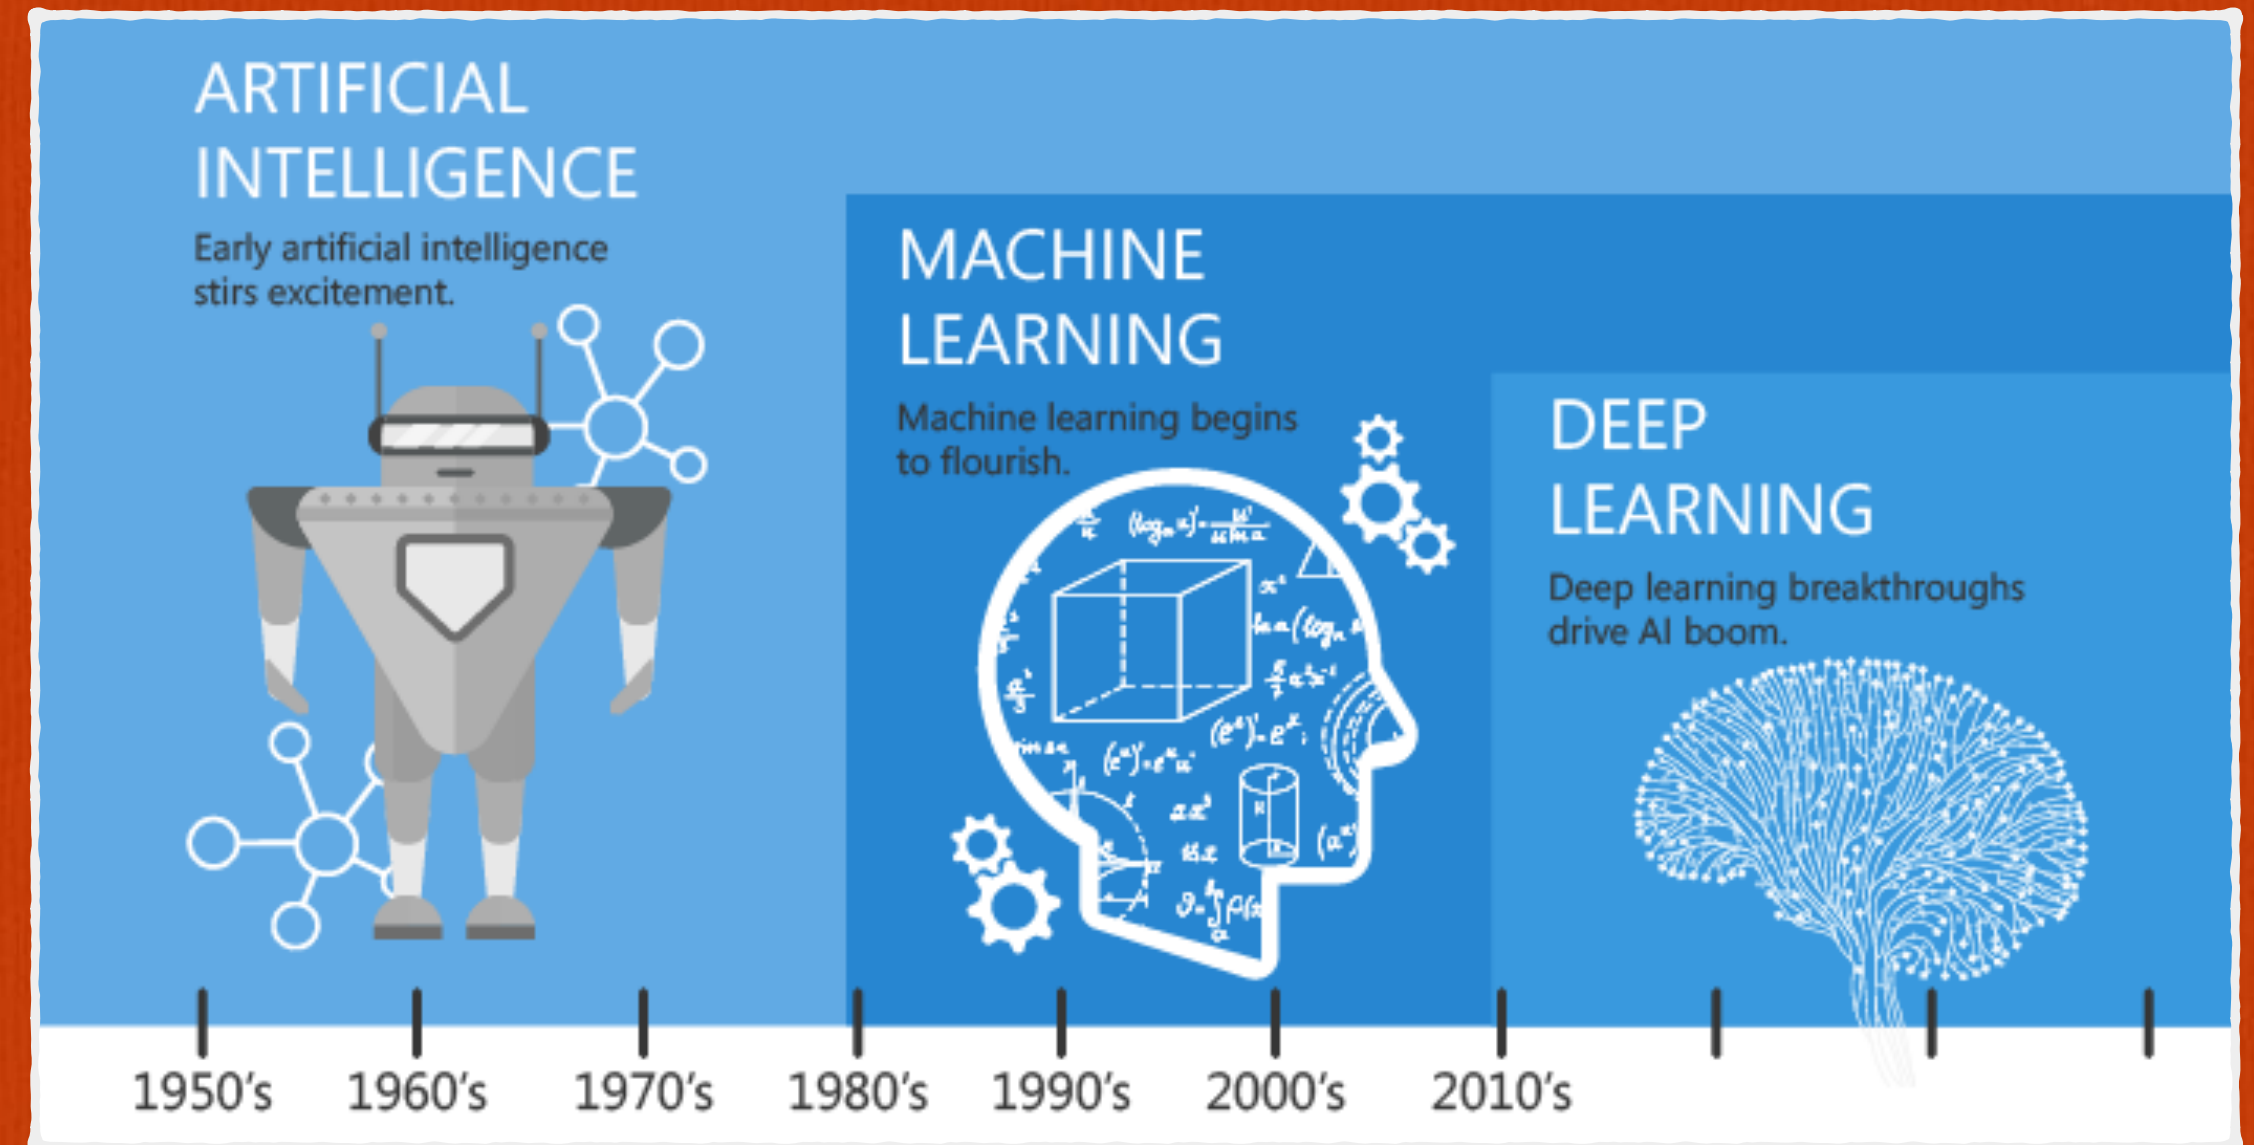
ARTIFICIAL INTELLIGENCE

Early artificial intelligence stirs excitement.

MACHINE LEARNING

Machine learning begins to flourish.

DEEP LEARNING

Deep learning breakthroughs drive AI boom.

1950's 1960's 1970's 1980's 1990's 2000's 2010's